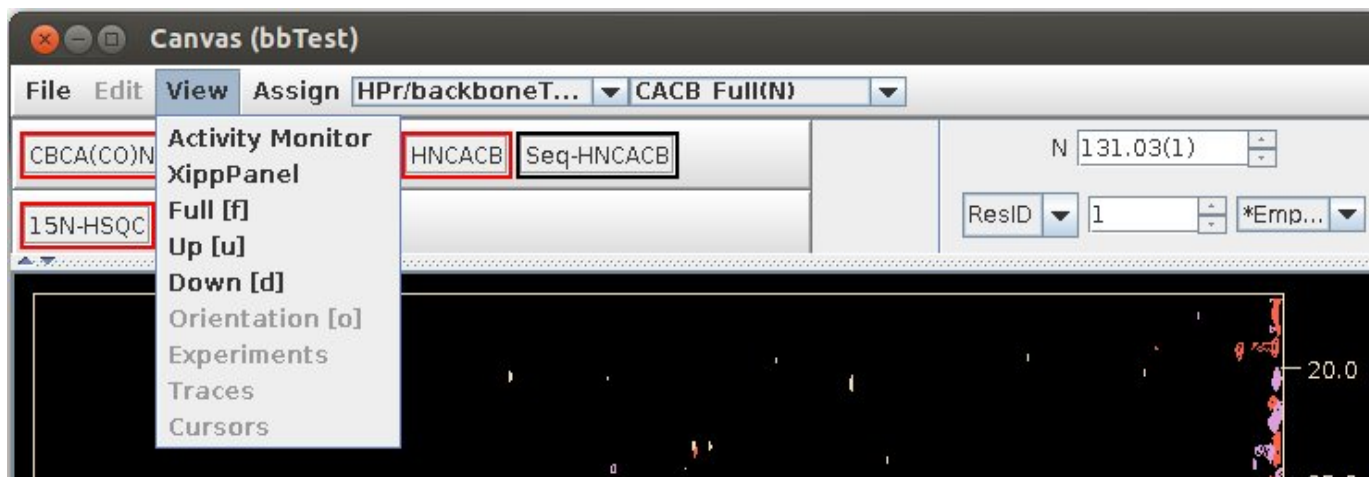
Canvas (bbTest)

File Edit View Assign HPr/backboneT... CACB Full(N)

CBCA(CO)N HNCACB Seq-HNCACB

15N-HSQC

Activity Monitor
XippPanel
Full [f]
Up [u]
Down [d]
Orientation [o]
Experiments
Traces
Cursors

N 131.03(1)

ResID 1 *Emp...

20.0